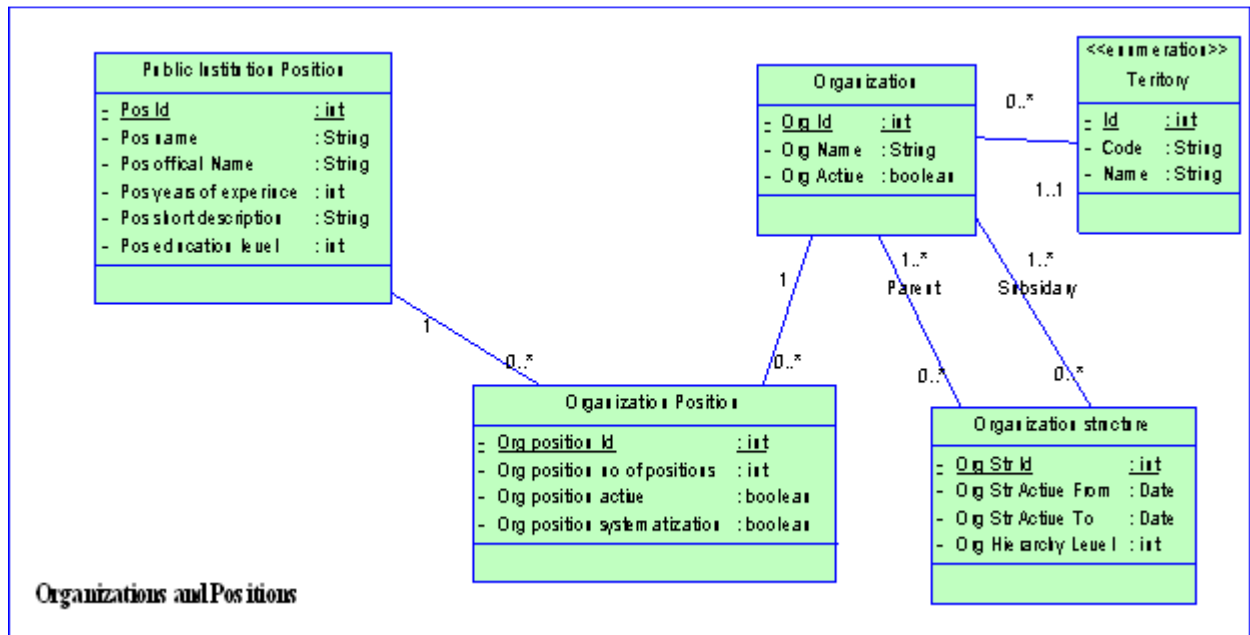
Public Institution Position

- Pos Id : int
- Pos name : String
- Pos offical Name : String
- Pos years of experince : int
- Pos short description : String
- Pos education level : int

Organization

- Org Id : int
- Org Name : String
- Org Active : boolean

<<enumeration>>
Teritory

- Id : int
- Code : String
- Name : String

0..*

1..1

1

1..*
Parent

1..*
Subsidary

1

0..*

0..*

0..*

0..*

Organization Position

- Org position Id : int
- Org position no of positions : int
- Org position active : boolean
- Org position systematization : boolean

Organization structure

- Org Str Id : int
- Org Str Active From : Date
- Org Str Active To : Date
- Org Hierarchy Level : int

Organizations and Positions